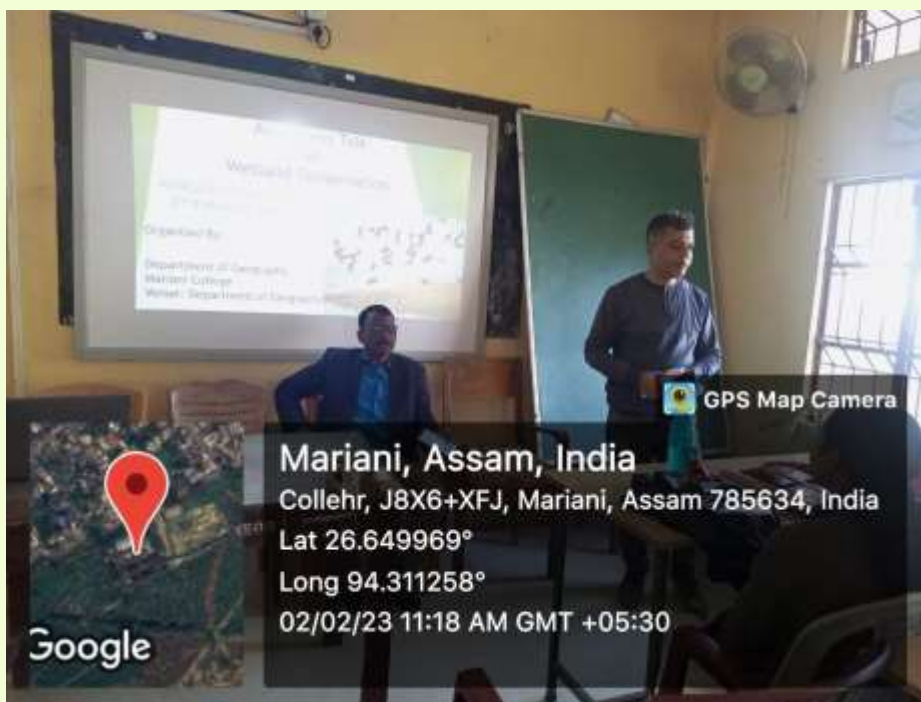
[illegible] Talk
on
Wetland Conservation
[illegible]

Organised By:

Department of Geography
Mariani College
Venue: Department of Geography

GPS Map Camera

Mariani, Assam, India
Collehr, J8X6+XFJ, Mariani, Assam 785634, India
Lat 26.649969°
Long 94.311258°
02/02/23 11:18 AM GMT +05:30

Google